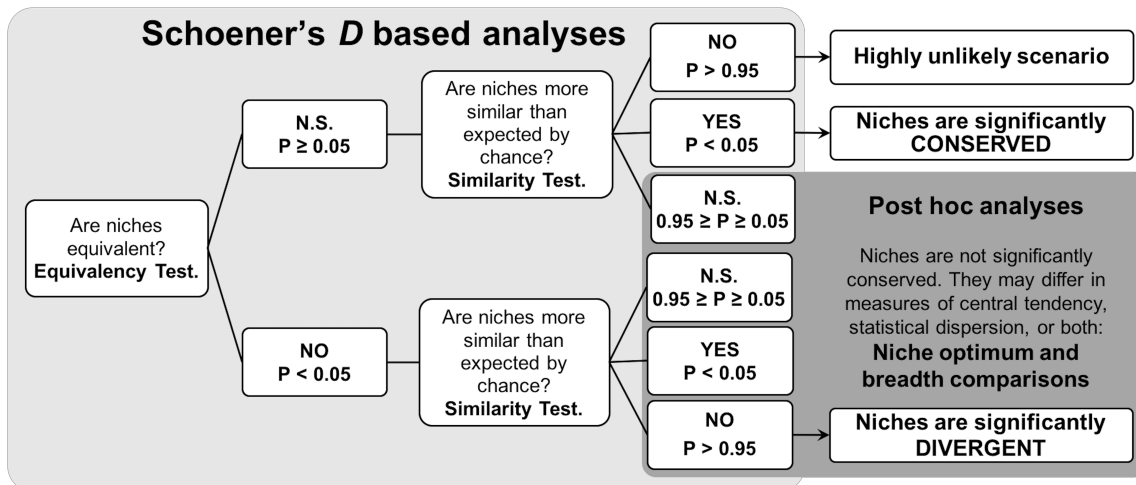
Schoener's $D$ based analyses

Are niches equivalent? **Equivalency Test.**

N.S.
$P \geq 0.05$

Are niches more similar than expected by chance? **Similarity Test.**

NO
$P > 0.95$

Highly unlikely scenario

YES
$P < 0.05$

Niches are significantly CONSERVED

N.S.
$0.95 \geq P \geq 0.05$

NO
$P < 0.05$

Are niches more similar than expected by chance? **Similarity Test.**

N.S.
$0.95 \geq P \geq 0.05$

YES
$P < 0.05$

NO
$P > 0.95$

Niches are significantly DIVERGENT

Post hoc analyses

Niches are not significantly conserved. They may differ in measures of central tendency, statistical dispersion, or both: **Niche optimum and breadth comparisons**